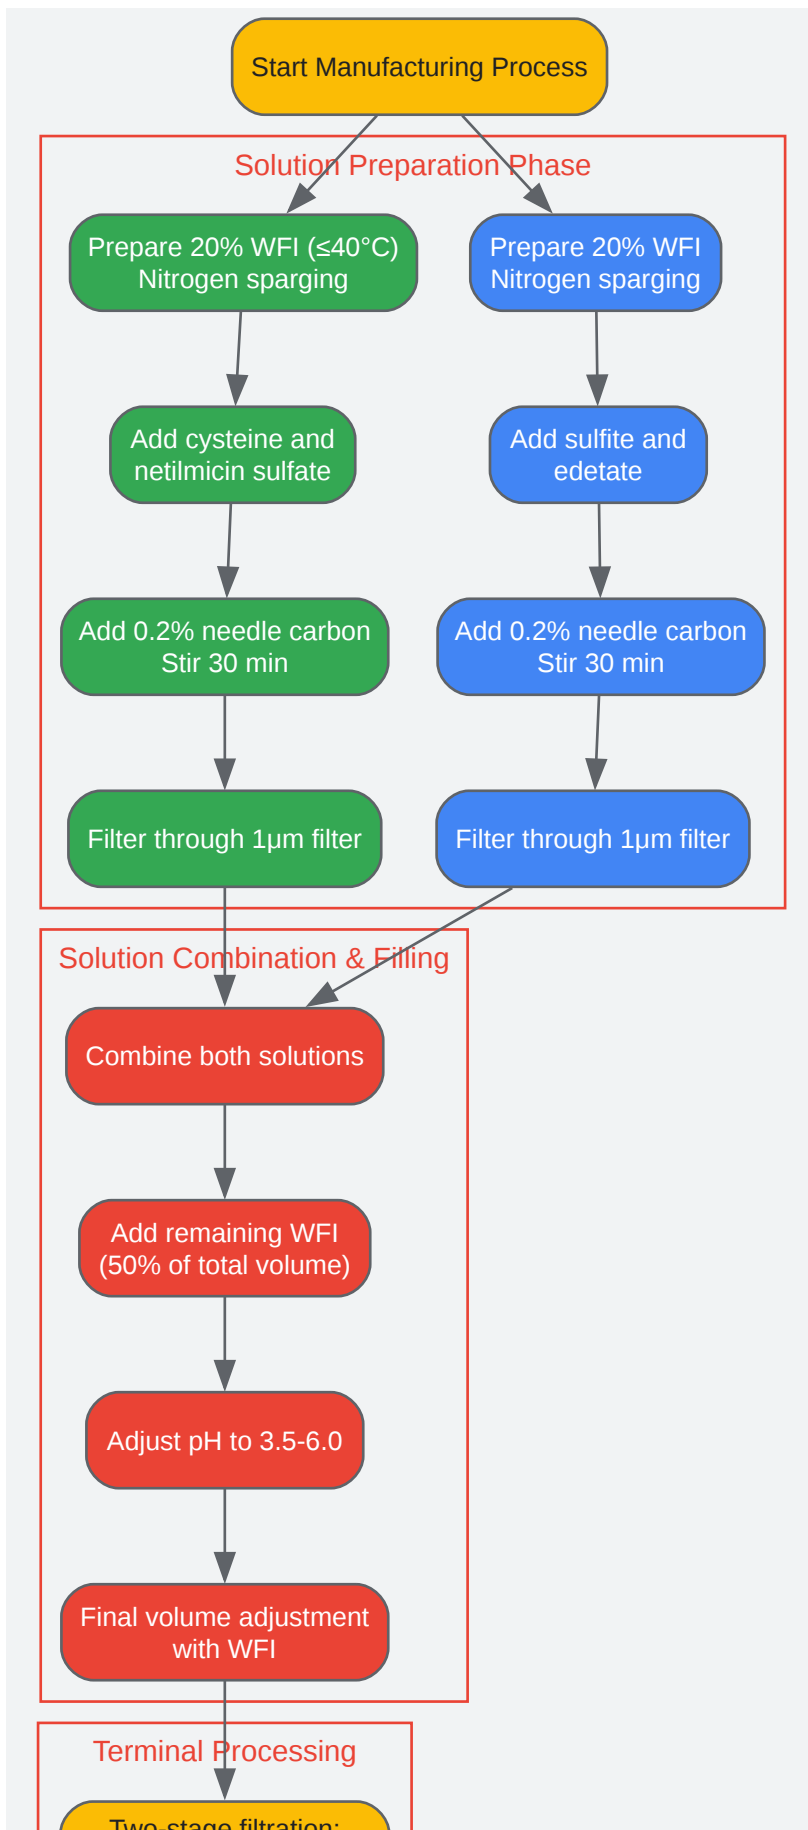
Start Manufacturing Process

Solution Preparation Phase

Prepare 20% WFI (≤40°C)
Nitrogen sparging

Add cysteine and netilmicin sulfate

Add 0.2% needle carbon
Stir 30 min

Filter through 1μm filter

Prepare 20% WFI
Nitrogen sparging

Add sulfite and edetate

Add 0.2% needle carbon
Stir 30 min

Filter through 1μm filter

Solution Combination & Filling

Combine both solutions

Add remaining WFI
(50% of total volume)

Adjust pH to 3.5-6.0

Final volume adjustment with WFI

Terminal Processing

Two-stage filtration: